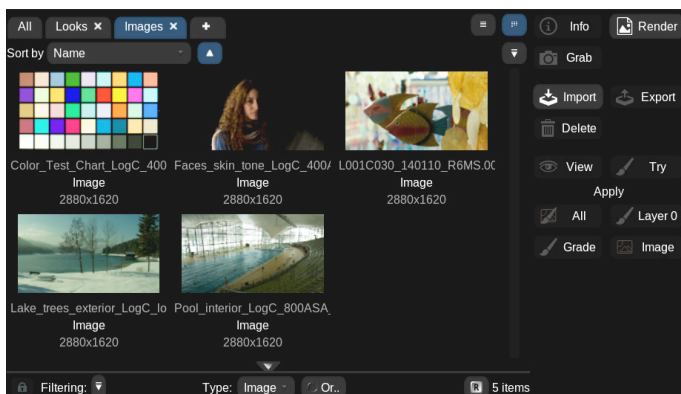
All Looks ✕ Images ✕ +

Sort by Name

Color_Test_Chart_LogC_400
Image
2880x1620

Faces_skin_tone_LogC_400/
Image
2880x1620

L001C030_140110_R6MS.0C
Image
2880x1620

Lake_trees_exterior_LogC_lo
Image
2880x1620

Pool_interior_LogC_800ASA_
Image
2880x1620

Info
Render
Grab
Import
Export
Delete
View
Try
Apply
All
Layer 0
Grade
Image

Filtering:
Type: Image
Or..
5 items